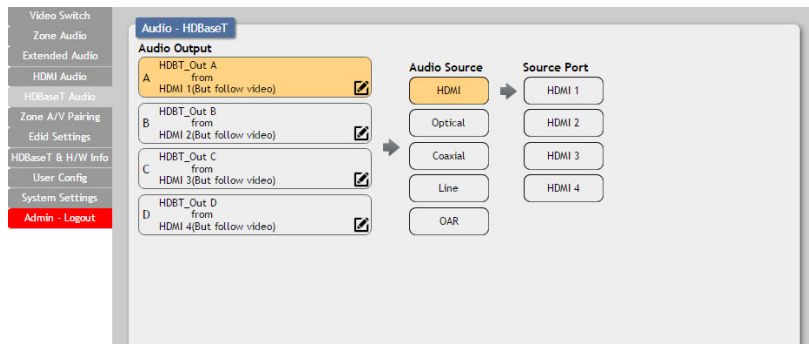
Video Switch
Zone Audio
Extended Audio
HDMI Audio
HDBaseT Audio
Zone A/V Pairing
Edid Settings
HDBaseT & H/W Info
User Config
System Settings
Admin - Logout

Audio - HDBaseT

Audio Output

A HDBT_Out A from HDMI 1(But follow video)

B HDBT_Out B from HDMI 2(But follow video)

C HDBT_Out C from HDMI 3(But follow video)

D HDBT_Out D from HDMI 4(But follow video)

Audio Source
HDMI
Optical
Coaxial
Line
OAR

Source Port
HDMI 1
HDMI 2
HDMI 3
HDMI 4